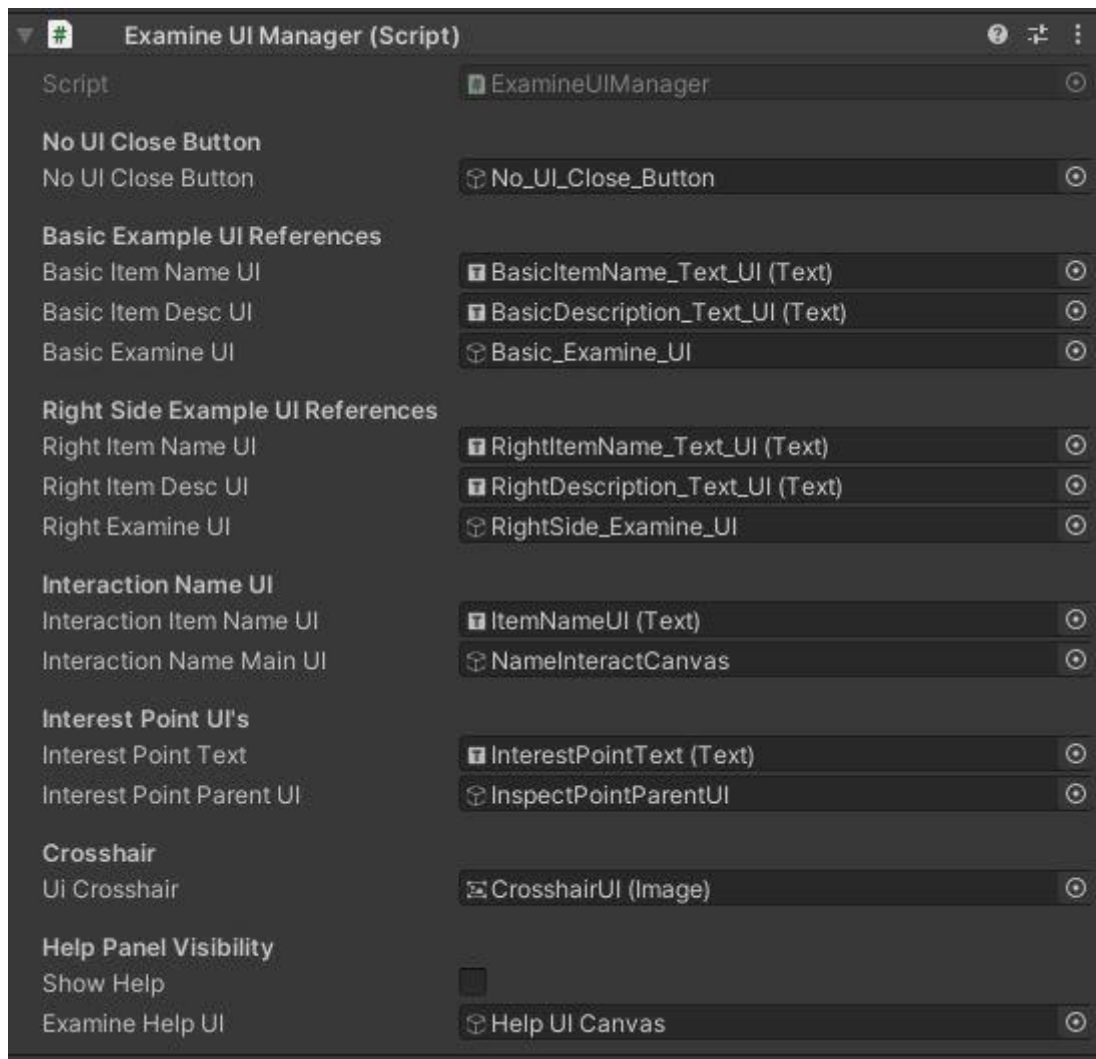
Examine UI Manager (Script)

| | |
|---|---|
| Script | ExamineUIManager |

No UI Close Button

| | |
|---|---|
| No UI Close Button | No_UI_Close_Button |

Basic Example UI References

| | |
|---|---|
| Basic Item Name UI | BasicItemName_Text_UI (Text) |
| Basic Item Desc UI | BasicDescription_Text_UI (Text) |
| Basic Examine UI | Basic_Examine_UI |

Right Side Example UI References

| | |
|---|---|
| Right Item Name UI | RightItemName_Text_UI (Text) |
| Right Item Desc UI | RightDescription_Text_UI (Text) |
| Right Examine UI | RightSide_Examine_UI |

Interaction Name UI

| | |
|---|---|
| Interaction Item Name UI | ItemNameUI (Text) |
| Interaction Name Main UI | NameInteractCanvas |

Interest Point UI's

| | |
|---|---|
| Interest Point Text | InterestPointText (Text) |
| Interest Point Parent UI | InspectPointParentUI |

Crosshair

| | |
|---|---|
| Ui Crosshair | CrosshairUI (Image) |

Help Panel Visibility

| | |
|---|---|
| Show Help | |
| Examine Help UI | Help UI Canvas |